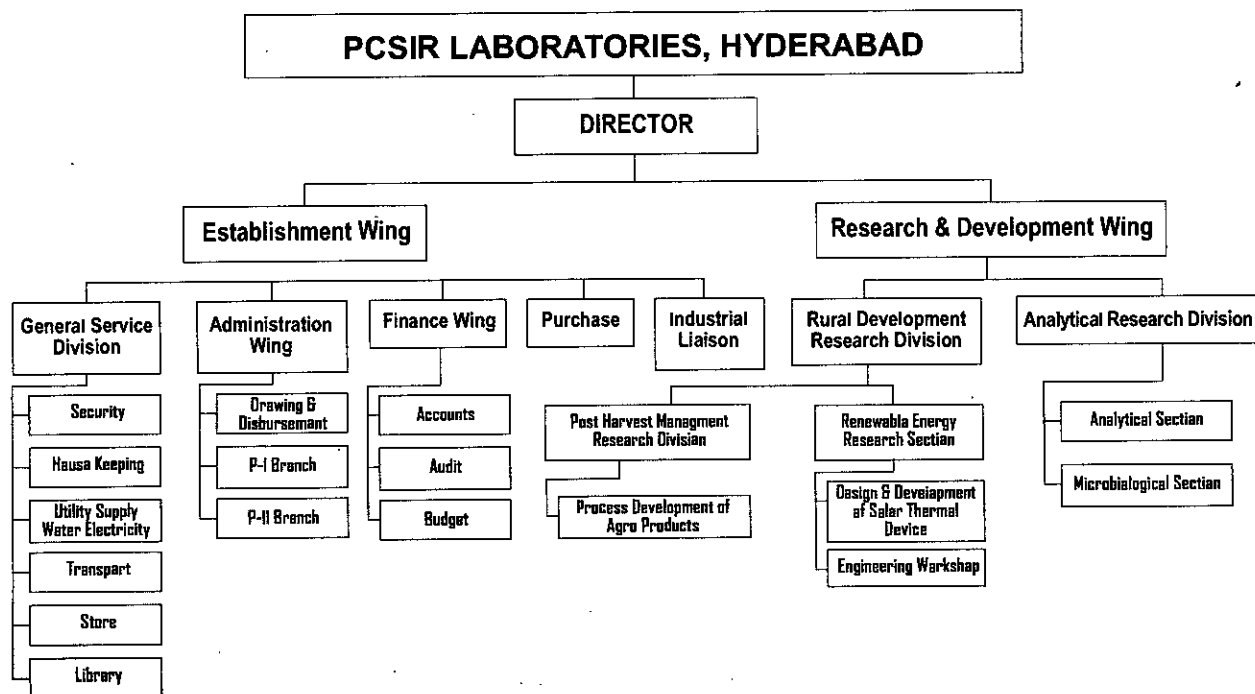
PCSIR LABORATORIES, HYDERABAD

DIRECTOR

Establishment Wing

Research & Development Wing

General Service Division

Security

Hausa Keeping

Utility Supply Water Electricity

Transpart

Store

Library

Administration Wing

Drawing & Disbursemant

P-I Branch

P-II Branch

Finance Wing

Accounts

Audit

Budget

Purchase

Industrial Liaison

Rural Development Research Division

Post Harvest Managment Research Divisian

Process Development of Agro Products

Renewabla Energy Research Sectian

Oasign & Deveiapment af Salar Thermal Device

Engineering Warkshap

Analytical Research Division

Analytical Sectian

Microbialogical Sectian